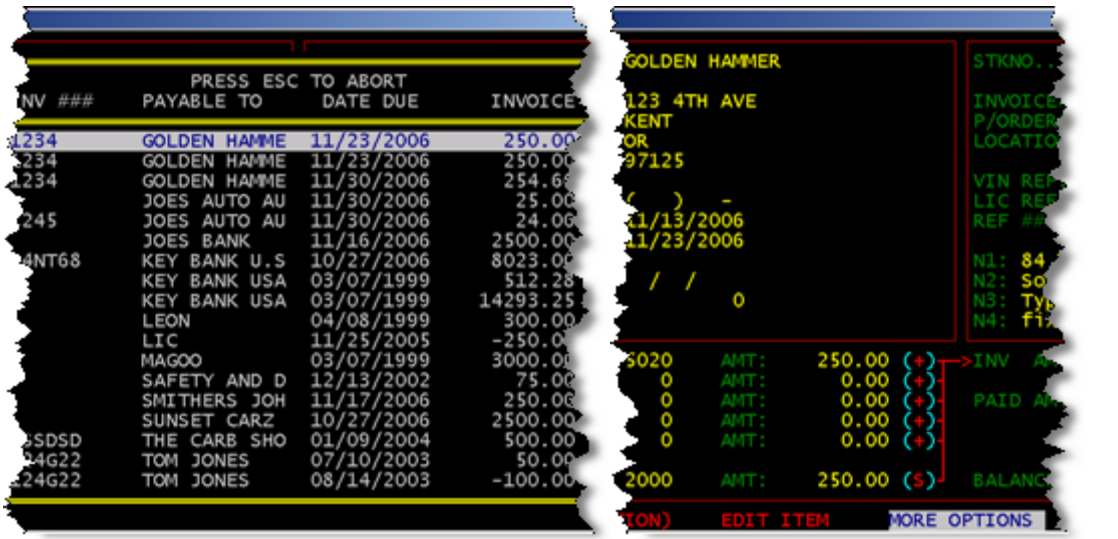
PRESS ESC TO ABORT

| NV ### | PAYABLE TO | DATE DUE | INVOICE |
|---|---|---|---|
| 1234 | GOLDEN HAMME | 11/23/2006 | 250.00 |
| 1234 | GOLDEN HAMME | 11/23/2006 | 250.00 |
| 1234 | GOLDEN HAMME | 11/30/2006 | 254.6 |
| | JOES AUTO AU | 11/30/2006 | 25.00 |
| 245 | JOES AUTO AU | 11/30/2006 | 24.00 |
| | JOES BANK | 11/16/2006 | 2500.00 |
| 4NT68 | KEY BANK U.S | 10/27/2006 | 8023.00 |
| | KEY BANK USA | 03/07/1999 | 512.28 |
| | KEY BANK USA | 03/07/1999 | 14293.25 |
| | LEON | 04/08/1999 | 300.00 |
| | LIC | 11/25/2005 | -250.0 |
| | MAGOO | 03/07/1999 | 3000.00 |
| | SAFETY AND D | 12/13/2002 | 75.00 |
| | SMITHERS JOH | 11/17/2006 | 250.00 |
| | SUNSET CARZ | 10/27/2006 | 2500.00 |
| SSDSD | THE CARB SHO | 01/09/2004 | 500.00 |
| 24G22 | TOM JONES | 07/10/2003 | 50.00 |
| 24G22 | TOM JONES | 08/14/2003 | -100.00 |

GOLDEN HAMMER

123 4TH AVE
KENT
OR
97125

( ) -
11/13/2006
11/23/2006

/ /
0

STKNO..

INVOICE
P/ORDER
LOCATIO

VIN REF
LIC REF
REF ##

N1: 84
N2: So
N3: Ty
N4: fi

5020 AMT: 250.00 (+) >INV A
0 AMT: 0.00 (+)
0 AMT: 0.00 (+) PAID A
0 AMT: 0.00 (+)
0 AMT: 0.00 (+)

2000 AMT: 250.00 (S) BALANC

ION) EDIT ITEM MORE OPTIONS